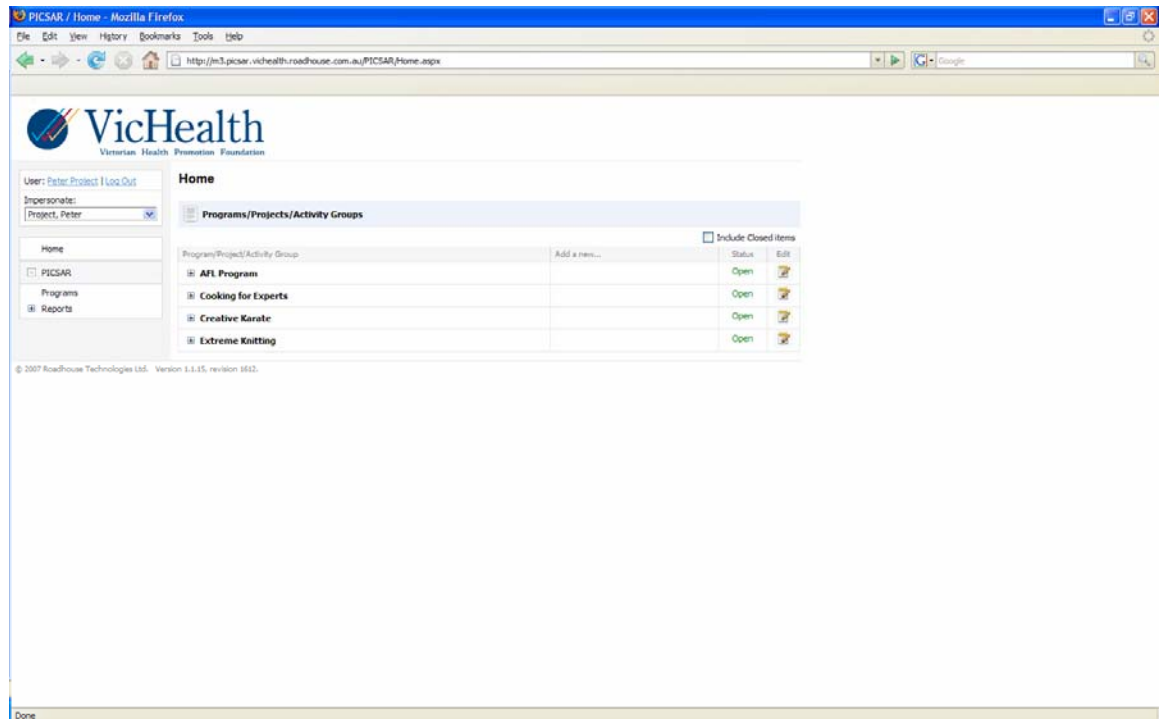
PICSAR / Home - Mozilla Firefox

File Edit View History Bookmarks Tools Help

http://m3.picsar.vichealth.roadhouse.com.au/PICSAR/Home.aspx

Google

VicHealth
Victorian Health Promotion Foundation

User: Peter Project | Log Out
Impersonate:
Project, Peter

Home

PICSAR
Programs
Reports

Home

Programs/Projects/Activity Groups

Include Closed items

| Program/Project/Activity Group | Add a new... | Status | Edit |
|---|---|---|---|
| AFL Program | | Open | |
| Cooking for Experts | | Open | |
| Creative Karate | | Open | |
| Extreme Knitting | | Open | |

© 2007 Roadhouse Technologies Ltd. Version 1.1.15, revision 1612.

Done